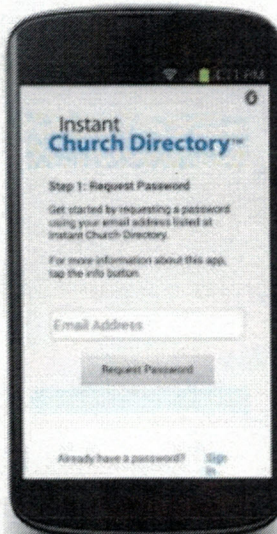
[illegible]

Instant
Church Directory™

Step 1: Request Password

Get started by requesting a password using your email address listed at Instant Church Directory.

For more information about this app, tap the info button.

Email Address

Request Password

Already have a password? Sign in